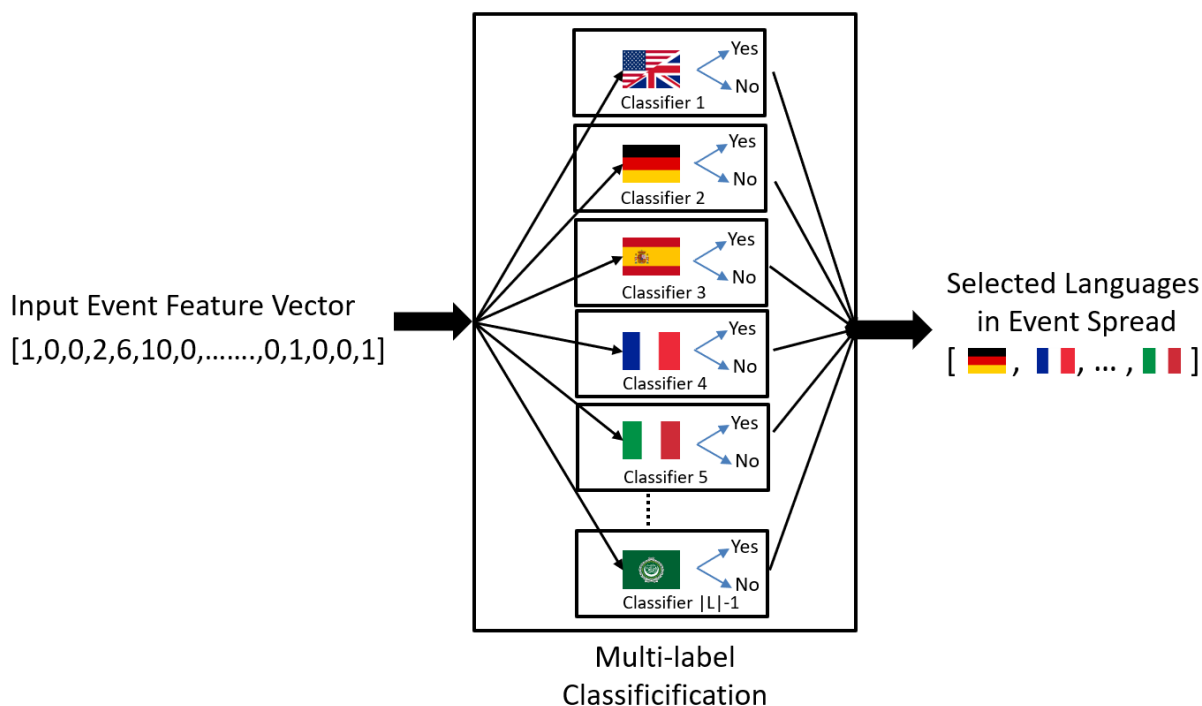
Input Event Feature Vector
[1,0,0,2,6,10,0,…….,0,1,0,0,1]

Yes
No
Classifier 1

Yes
No
Classifier 2

Yes
No
Classifier 3

Yes
No
Classifier 4

Yes
No
Classifier 5

Yes
No
Classifier |L|-1

Multi-label
Classificification

Selected Languages in Event Spread
[ , , … , ]